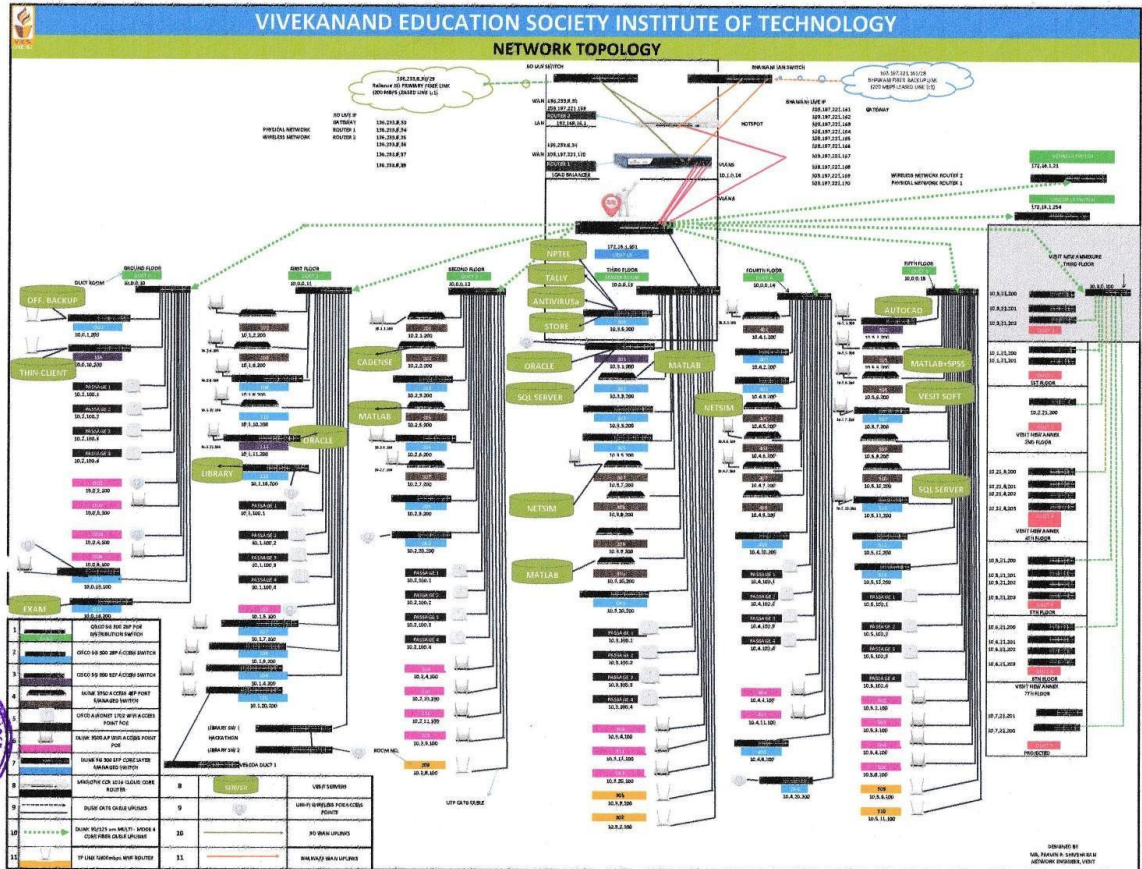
VIVEKANAND EDUCATION SOCIETY INSTITUTE OF TECHNOLOGY

NETWORK TOPOLOGY

136.233.8.33/29 Reliance 1G PRIMARY FIBER LINK (200 MBPS LEASED LINE 1:1)

JIO LAN SWITCH

BHAWANI LAN SWITCH

103.197.221.160/28 BHAWANI FIBER BACKUP LINK (200 MBPS LEASED LINE 1:1)

JIO LIVE IP
GATEWAY 136.233.8.33
PHYSICAL NETWORK ROUTER 1 136.233.8.34
WIRELESS NETWORK ROUTER 2 136.233.8.35
136.233.8.36
136.233.8.37
136.233.8.38

WAN 136.233.8.35
103.197.221.162
ROUTER 2
LAN 192.168.16.1
103.197.221.163
WAN 103.197.221.170
ROUTER 1
LOAD BALANCER

BHAWANI LIVE IP
GATEWAY 103.197.221.161
103.197.221.162
103.197.221.163
103.197.221.164
103.197.221.165
103.197.221.166
103.197.221.167
103.197.221.168
103.197.221.169
103.197.221.170

HOTSPOT

VLAN1 10.1.0.10

VLAN 8

WIRELESS NETWORK ROUTER 2
PHYSICAL NETWORK ROUTER 1

172.16.1.251
172.16.1.254

GROUND FLOOR
DUCT ROOM
10.0.0.10
OFF. BACKUP
THIN CLIENT
10.2.10.200
PASSAGE 1 10.2.100.1
PASSAGE 2 10.2.100.2
PASSAGE 3 10.2.100.3
PASSAGE 4 10.2.100.4
10.2.2.200
10.2.6.200
10.2.9.200
10.0.10.100
EXAM
10.0.16.200

FIRST FLOOR
10.0.0.11
10.1.2.200
10.1.3.200
10.1.9.200
10.1.10.200
10.1.11.200
ORACLE
LIBRARY
10.1.16.200
PASSAGE 1 10.1.100.1
PASSAGE 2 10.1.100.2
PASSAGE 3 10.1.100.3
PASSAGE 4 10.1.100.4
10.1.17.200
10.1.18.200
10.1.19.200
10.1.20.200
LIBRARY SW 1
HACKATHON
LIBRARY SW 2
VESCOA DUCT 1

SECOND FLOOR
10.0.0.12
CADENSE
10.2.1.200
10.2.3.200
MATLAB
10.2.5.200
10.2.6.200
10.2.7.200
10.2.8.200
10.2.20.200
PASSAGE 1 10.2.100.1
PASSAGE 2 10.2.100.2
PASSAGE 3 10.2.100.3
PASSAGE 4 10.2.100.4
10.2.4.200
10.2.10.200
10.2.11.200
10.2.9.100
ROOM NO. 209
10.2.8.100
UTP CAT6 CABLE

NPTEL
TALLY
ANTIVIRUSs
STORE
172.16.1.101
THIRD FLOOR
10.0.0.13
10.3.6.200
ORACLE
SQL SERVER
MATLAB
10.3.1.200
10.3.2.200
10.3.3.200
NETSIM
MATLAB
10.3.10.200
PASSAGE 1 10.3.100.1
PASSAGE 2 10.3.100.2
PASSAGE 3 10.3.100.3
PASSAGE 4 10.3.100.4
10.3.4.100
10.3.17.100
10.3.20.100
10.3.8.100
10.3.2.100

FOURTH FLOOR
10.0.0.14
10.4.1.100
10.4.2.100
NETSIM
10.4.5.200
10.4.6.200
10.4.7.200
10.4.8.200
10.4.10.200
PASSAGE 1 10.4.100.1
PASSAGE 2 10.4.100.2
PASSAGE 3 10.4.100.3
PASSAGE 4 10.4.100.4
10.4.4.100
10.4.11.100
10.4.20.300

FIFTH FLOOR
10.0.0.15
AUTOCAD
MATLAB+SPSS
VESIT SOFT
10.5.6.200
10.5.7.200
10.5.10.200
SQL SERVER
10.5.11.200
10.5.12.200
10.5.15.200
PASSAGE 1 10.5.100.1
PASSAGE 2 10.5.100.2
PASSAGE 3 10.5.100.3
PASSAGE 4 10.5.100.4
10.5.1.100
10.5.3.100
10.5.4.100
10.5.8.100
10.5.11.100

VESIT NEW ANNEXURE
THIRD FLOOR
10.0.0.100
10.3.21.200
10.3.21.201
10.3.21.202
1ST FLOOR
10.1.21.200
10.1.21.201
VESIT NEW ANNEX 2ND FLOOR
10.2.21.200
10.2.21.201
10.2.21.202
VESIT NEW ANNEX 4TH FLOOR
10.4.21.200
10.4.21.201
10.4.21.202
5TH FLOOR
10.6.21.200
10.6.21.201
10.6.21.202
VESIT NEW ANNEX 7TH FLOOR
10.7.21.201
10.7.21.200
PROJECTOR

| | | | | | |
|---|---|---|---|---|---|
| 1 | | CISCO SG 300 28P POE DISTRIBUTION SWITCH | 8 | SERVER | VESIT SERVERS |
| 2 | | CISCO SG 300 28P ACCESS SWITCH | 9 | | UNI-FI WIRELESS POE ACCESS POINTS |
| 3 | | CISCO SG 300 52P ACCESS SWITCH | 10 | | JIO WAN UPLINKS |
| 4 | | DLINK 3950 ACCESS 48P PORT MANAGED SWITCH | 11 | | BHAWANI WAN UPLINKS |
| 5 | | CISCO AIRONET 1702 WIFI ACCESS POINT POE | | | |
| 6 | | DLINK 3600 AP UNIFI ACCESS POINT POE | | | |
| 7 | | DLINK SG 300 SFP CORE LAYER MANAGED SWITCH | | | |
| 8 | | MIKROTIK CCR 1036 CLOUD CORE ROUTER | | | |
| 9 | | DLINK CAT6 CABLE UPLINKS | | | |
| 10 | | DLINK 50/125 um MULTI - MODE 6 CORE FIBER CABLE UPLINKS | | | |
| 11 | | TP LINK 300Mbps WIFI ROUTER | | | |

DESIGNED BY
MR. PRAVIN P. SHIVSHARAN
NETWORK ENGINEER, VESIT